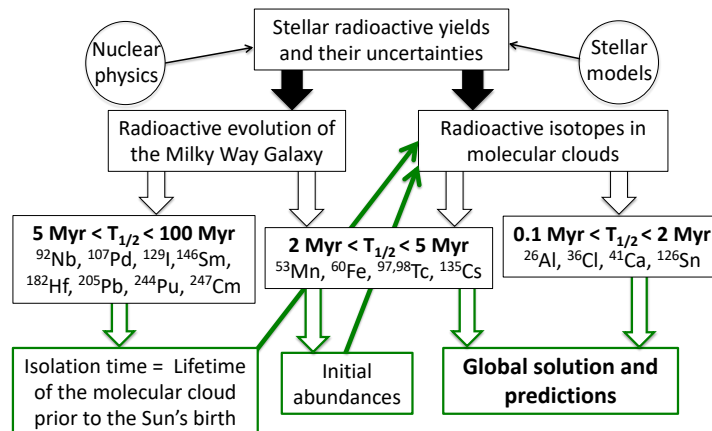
Stellar radioactive yields and their uncertainties

Nuclear physics

Stellar models

Radioactive evolution of the Milky Way Galaxy

Radioactive isotopes in molecular clouds

**5 Myr < $T_{1/2}$ < 100 Myr**
$^{92}$Nb, $^{107}$Pd, $^{129}$I, $^{146}$Sm, $^{182}$Hf, $^{205}$Pb, $^{244}$Pu, $^{247}$Cm

**2 Myr < $T_{1/2}$ < 5 Myr**
$^{53}$Mn, $^{60}$Fe, $^{97,98}$Tc, $^{135}$Cs

**0.1 Myr < $T_{1/2}$ < 2 Myr**
$^{26}$Al, $^{36}$Cl, $^{41}$Ca, $^{126}$Sn

Isolation time = Lifetime of the molecular cloud prior to the Sun's birth

Initial abundances

**Global solution and predictions**